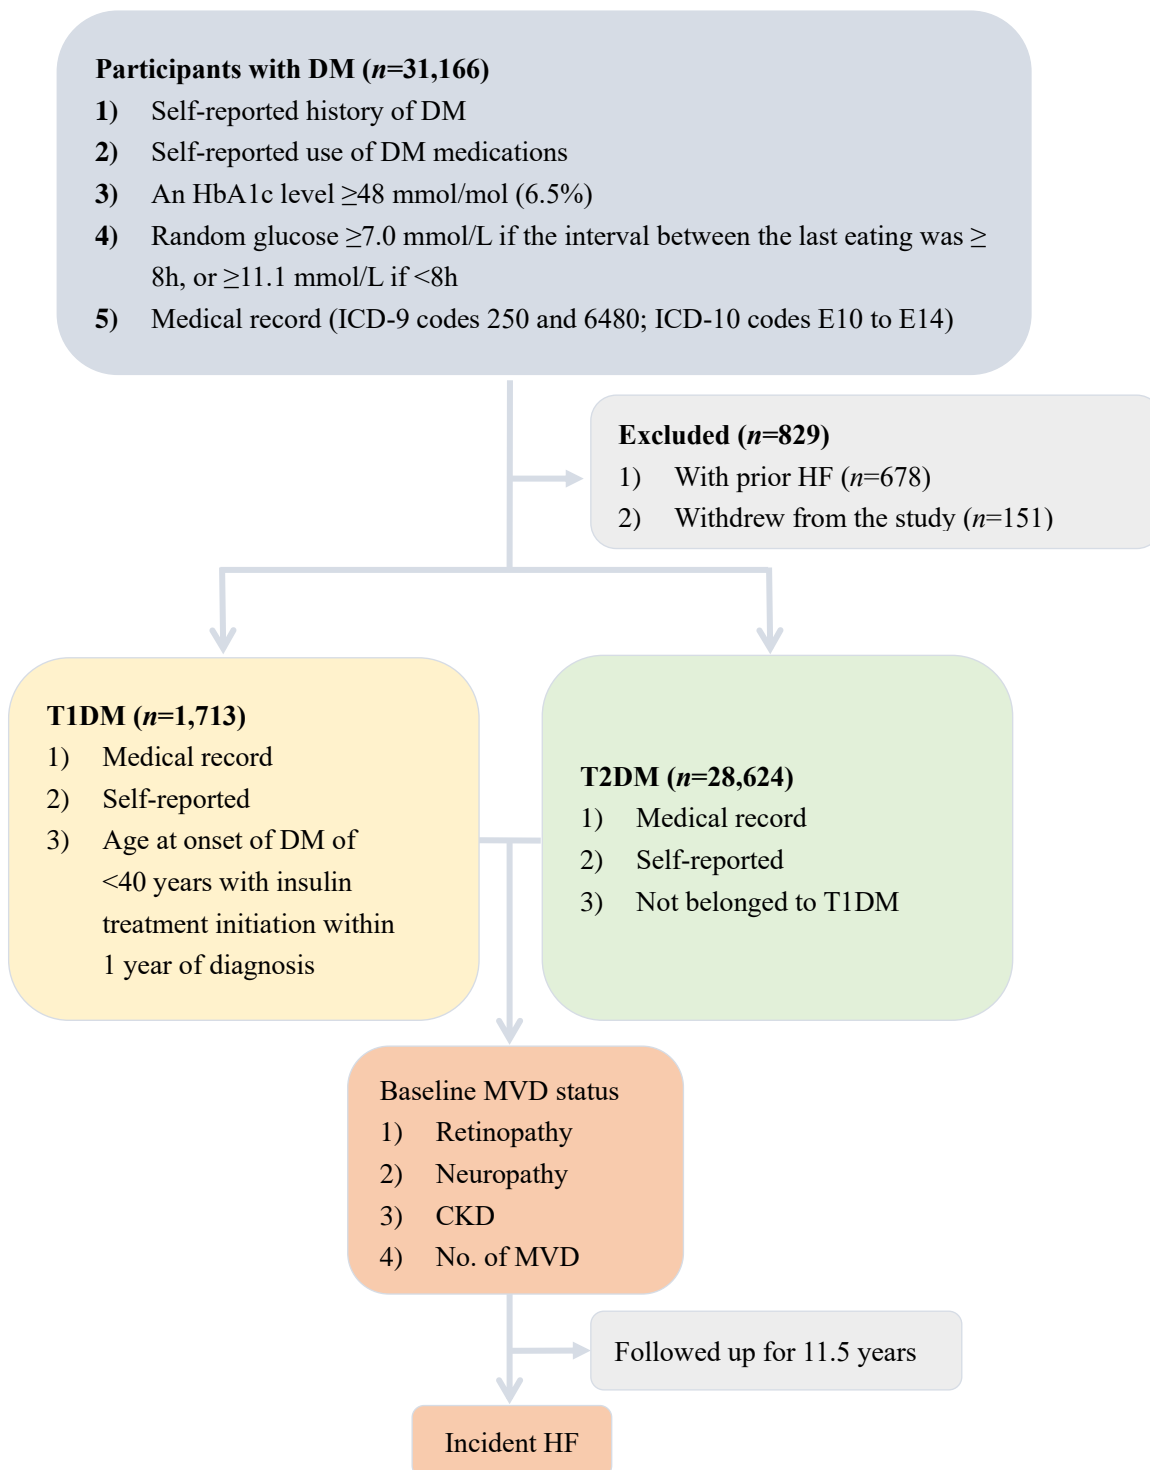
**Participants with DM ($n$=31,166)**
1) Self-reported history of DM
2) Self-reported use of DM medications
3) An HbA1c level ≥48 mmol/mol (6.5%)
4) Random glucose ≥7.0 mmol/L if the interval between the last eating was ≥ 8h, or ≥11.1 mmol/L if <8h
5) Medical record (ICD-9 codes 250 and 6480; ICD-10 codes E10 to E14)

**Excluded ($n$=829)**
1) With prior HF ($n$=678)
2) Withdrew from the study ($n$=151)

**T1DM ($n$=1,713)**
1) Medical record
2) Self-reported
3) Age at onset of DM of <40 years with insulin treatment initiation within 1 year of diagnosis

**T2DM ($n$=28,624)**
1) Medical record
2) Self-reported
3) Not belonged to T1DM

Baseline MVD status
1) Retinopathy
2) Neuropathy
3) CKD
4) No. of MVD

Followed up for 11.5 years

Incident HF